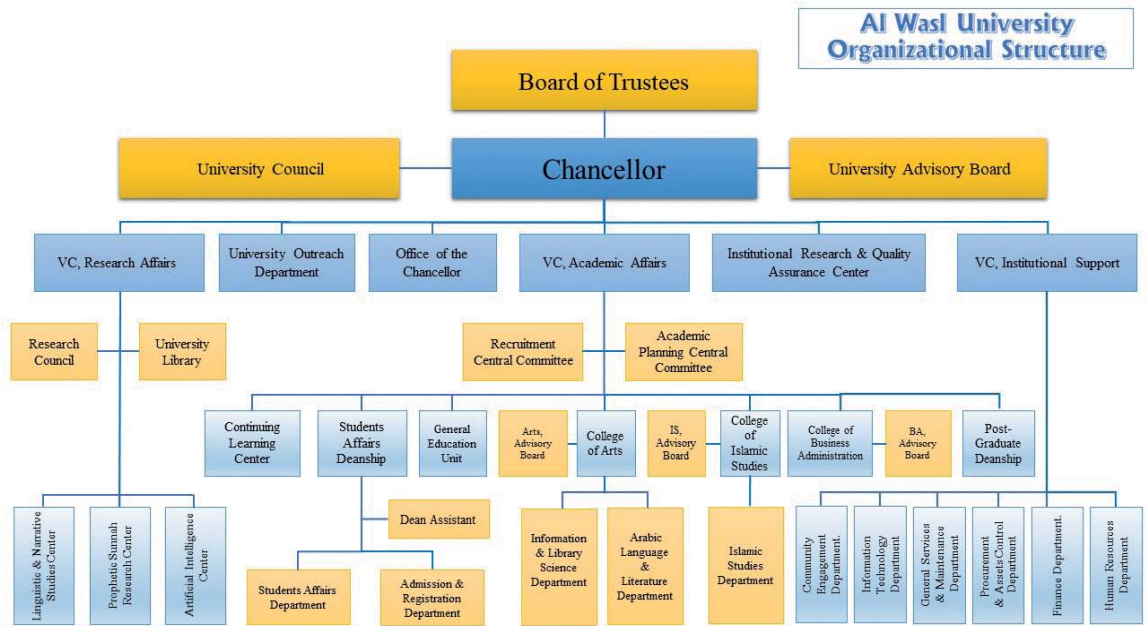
Al Wasl University Organizational Structure

Board of Trustees

University Council

Chancellor

University Advisory Board

VC, Research Affairs

University Outreach Department

Office of the Chancellor

VC, Academic Affairs

Institutional Research & Quality Assurance Center

VC, Institutional Support

Research Council

University Library

Recruitment Central Committee

Academic Planning Central Committee

Continuing Learning Center

Students Affairs Deanship

General Education Unit

Arts, Advisory Board

College of Arts

IS, Advisory Board

College of Islamic Studies

College of Business Administration

BA, Advisory Board

Post-Graduate Deanship

Linguistic & Narrative Studies Center

Prophetic Sunnah Research Center

Artificial Intelligence Center

Dean Assistant

Students Affairs Department

Admission & Registration Department

Information & Library Science Department

Arabic Language & Literature Department

Islamic Studies Department

Community Engagement Department.

Information Technology Department

General Services & Maintenance Department

Procurement & Assets Control Department

Finance Department.

Human Resources Department